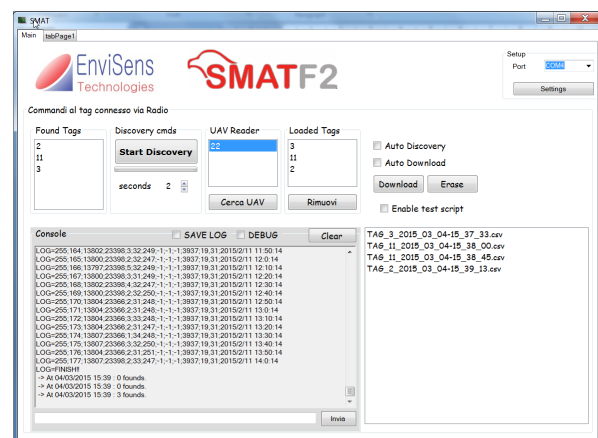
SMAT

Main tabPage1

EnviSens Technologies

SMATF2

Setup
Port COM4
Settings

Commandi al tag connesso via Radio

Found Tags
2
11
3

Discovery cmds
Start Discovery
seconds 2

UAV Reader
22
Cerca UAV

Loaded Tags
3
11
2
Rimuovi

Auto Discovery
Auto Download
Download
Erase
Enable test script

Console
SAVE LOG
DEBUG
Clear

LOG=255;164;13802;23398;3;32;249;-1;-1;-1;3937;19;31;2015/2/11 11:50:14
LOG=255;165;13800;23398;3;32;247;-1;-1;-1;3937;19;31;2015/2/11 12:0:14
LOG=255;166;13797;23398;5;32;249;-1;-1;-1;3937;19;31;2015/2/11 12:10:14
LOG=255;167;13800;23398;3;31;249;-1;-1;-1;3937;19;31;2015/2/11 12:20:14
LOG=255;168;13802;23398;4;32;247;-1;-1;-1;3937;19;31;2015/2/11 12:30:14
LOG=255;169;13800;23366;2;32;250;-1;-1;-1;3937;19;31;2015/2/11 12:40:14
LOG=255;170;13804;23366;2;31;248;-1;-1;-1;3937;19;31;2015/2/11 12:50:14
LOG=255;171;13804;23366;2;31;248;-1;-1;-1;3937;19;31;2015/2/11 13:0:14
LOG=255;172;13804;23366;3;33;248;-1;-1;-1;3937;19;31;2015/2/11 13:10:14
LOG=255;173;13804;23366;2;31;247;-1;-1;-1;3937;19;31;2015/2/11 13:20:14
LOG=255;174;13807;23366;1;34;248;-1;-1;-1;3937;19;31;2015/2/11 13:30:14
LOG=255;175;13807;23366;2;32;250;-1;-1;-1;3937;19;31;2015/2/11 13:40:14
LOG=255;176;13804;23366;2;31;251;-1;-1;-1;3937;19;31;2015/2/11 13:50:14
LOG=255;177;13807;23398;2;33;248;-1;-1;-1;3937;19;31;2015/2/11 14:0:14
LOG=FINISH!!
-> At 04/03/2015 15:39 : 0 founds.
-> At 04/03/2015 15:39 : 0 founds.
-> At 04/03/2015 15:39 : 3 founds.

Invia

TAG_3_2015_03_04-15_37_33.csv
TAG_11_2015_03_04-15_38_00.csv
TAG_11_2015_03_04-15_38_45.csv
TAG_2_2015_03_04-15_39_13.csv